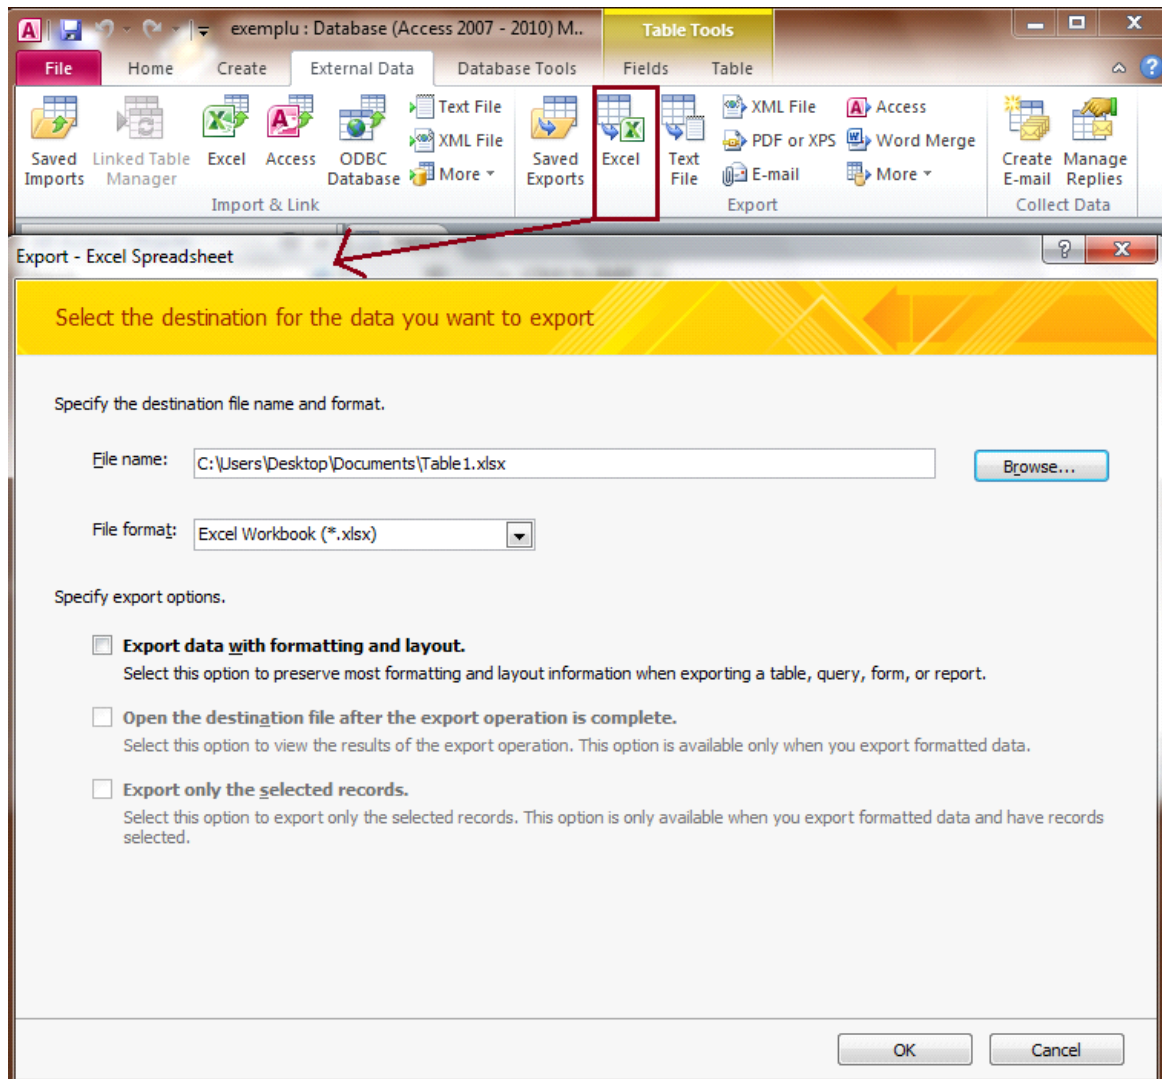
exemplu : Database (Access 2007 - 2010) M..

Table Tools

File Home Create External Data Database Tools Fields Table

Saved Imports
Linked Table Manager
Excel
Access
ODBC Database
Text File
XML File
More
Import & Link

Saved Exports
Excel
Text File
XML File
PDF or XPS
E-mail
Access
Word Merge
More
Export

Create E-mail
Manage Replies
Collect Data

Export - Excel Spreadsheet

Select the destination for the data you want to export

Specify the destination file name and format.

File name: C:\Users\Desktop\Documents\Table1.xlsx Browse...

File format: Excel Workbook (*.xlsx)

Specify export options.

Export data with formatting and layout.
Select this option to preserve most formatting and layout information when exporting a table, query, form, or report.

Open the destination file after the export operation is complete.
Select this option to view the results of the export operation. This option is available only when you export formatted data.

Export only the selected records.
Select this option to export only the selected records. This option is only available when you export formatted data and have records selected.

OK Cancel